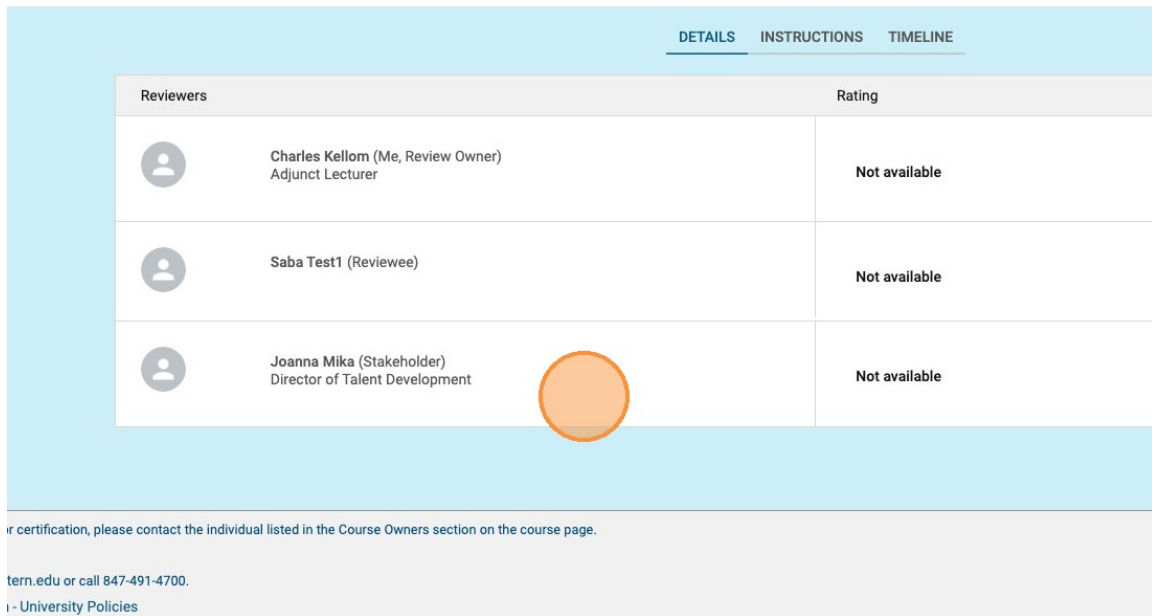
DETAILS INSTRUCTIONS TIMELINE

| Reviewers | Rating |
|---|---|
| Charles Kellom (Me, Review Owner) Adjunct Lecturer | Not available |
| Saba Test1 (Reviewee) | Not available |
| Joanna Mika (Stakeholder) Director of Talent Development | Not available |

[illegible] certification, please contact the individual listed in the Course Owners section on the course page.

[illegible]tern.edu or call 847-491-4700.

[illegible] - University Policies